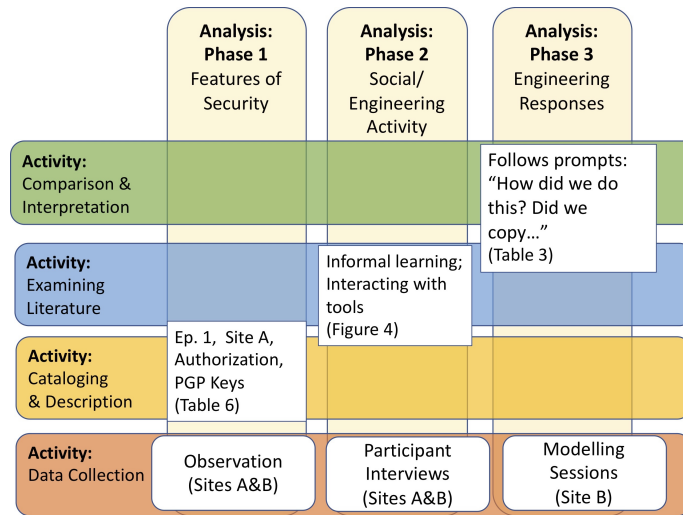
Analysis: Phase 1
Features of Security

Analysis: Phase 2
Social/ Engineering Activity

Analysis: Phase 3
Engineering Responses

Activity:
Comparison & Interpretation

Follows prompts: "How did we do this? Did we copy…"
(Table 3)

Activity:
Examining Literature

Informal learning; Interacting with tools
(Figure 4)

Activity:
Cataloging & Description

Ep. 1, Site A, Authorization, PGP Keys
(Table 6)

Activity:
Data Collection

Observation
(Sites A&B)

Participant Interviews
(Sites A&B)

Modelling Sessions
(Site B)